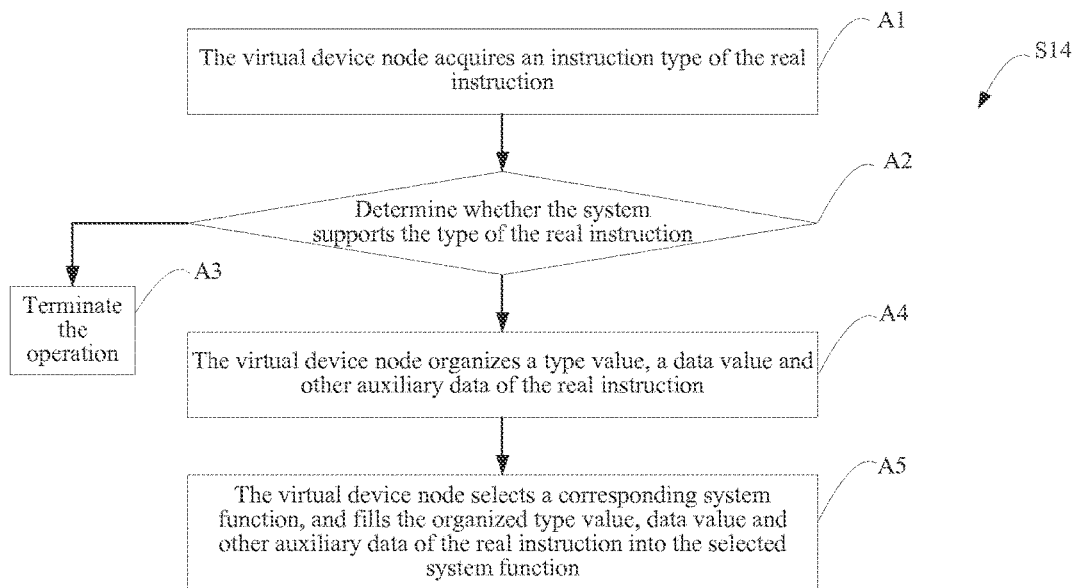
S14

A1

The virtual device node acquires an instruction type of the real instruction

A2

Determine whether the system supports the type of the real instruction

A3

Terminate the operation

A4

The virtual device node organizes a type value, a data value and other auxiliary data of the real instruction

A5

The virtual device node selects a corresponding system function, and fills the organized type value, data value and other auxiliary data of the real instruction into the selected system function